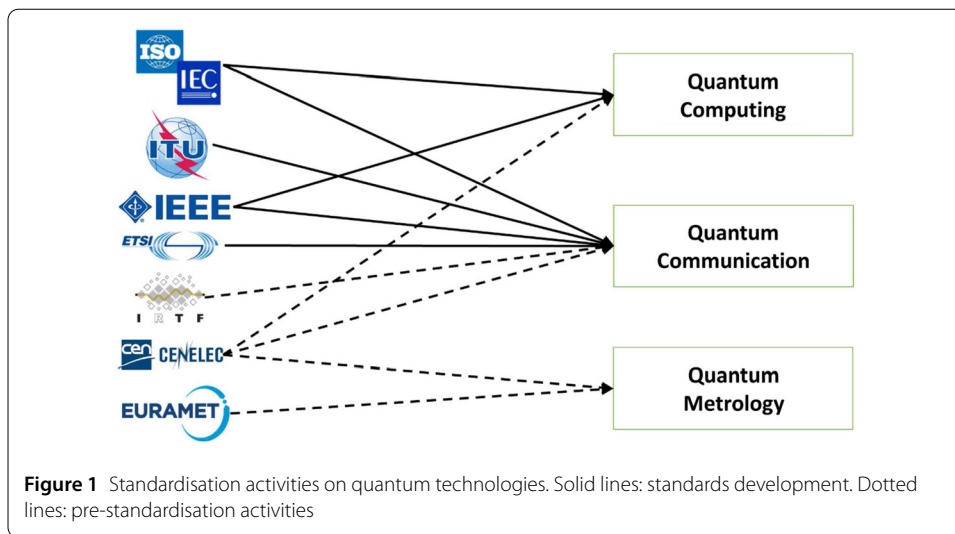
ISO IEC

ITU

IEEE

ETSI

I R T F

cen CENELEC

EURAMET

Quantum Computing

Quantum Communication

Quantum Metrology

**Figure 1** Standardisation activities on quantum technologies. Solid lines: standards development. Dotted lines: pre-standardisation activities